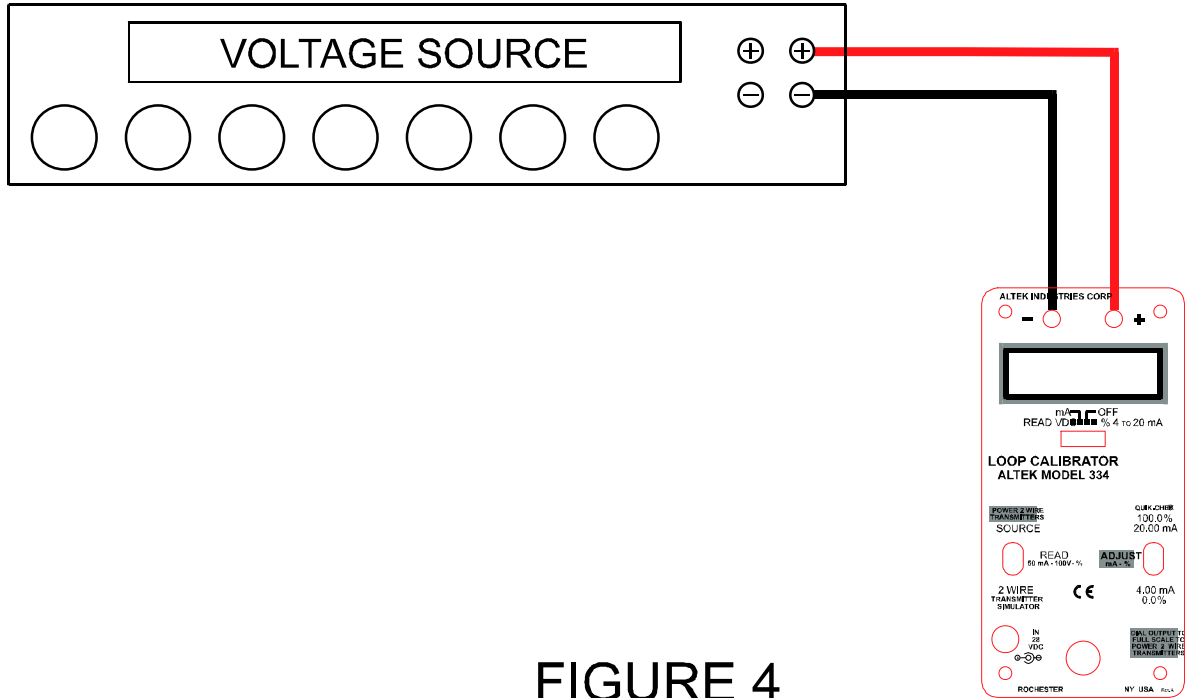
VOLTAGE SOURCE

⊕ ⊕
⊖ ⊖

ALTEK INDUSTRIES CORP.

− +

mA OFF
READ VDC % 4 TO 20 mA

LOOP CALIBRATOR
ALTEK MODEL 334

POWER 2 WIRE TRANSMITTERS
SOURCE

QUIK-CHEK
100.0%
20.00 mA

READ
50 mA - 100V - %

ADJUST
mA - %

2 WIRE
TRANSMITTER
SIMULATOR

CE

4.00 mA
0.0%

IN
28
VDC

DIAL OUTPUT TO FULL SCALE TO POWER 2 WIRE TRANSMITTERS

ROCHESTER NY USA

FIGURE 4